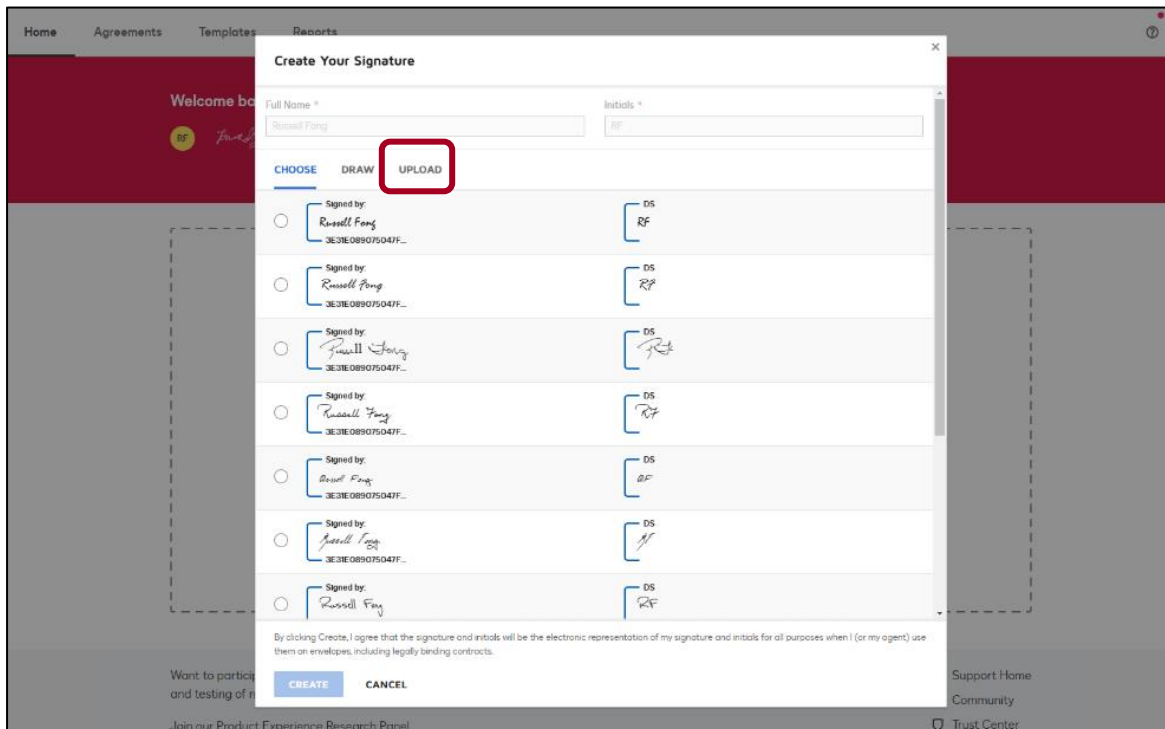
Home Agreements Templates Reports

Welcome ba

RF

Create Your Signature

×

Full Name *

Russell Fong

Initials *

RF

CHOOSE DRAW UPLOAD

Signed by: Russell Fong 3E31E089075047F...

DS RF

Signed by: Russell Fong 3E31E089075047F...

DS RF

Signed by: Russell Fong 3E31E089075047F...

DS RF

Signed by: Russell Fong 3E31E089075047F...

DS RF

Signed by: Russell Fong 3E31E089075047F...

DS RF

Signed by: Russell Fong 3E31E089075047F...

DS RF

Signed by: Russell Fong

DS RF

By clicking Create, I agree that the signature and initials will be the electronic representation of my signature and initials for all purposes when I (or my agent) use them on envelopes, including legally binding contracts.

CREATE CANCEL

Want to particip and testing of n

Join our Product Experience Research Panel

Support Home

Community

Trust Center